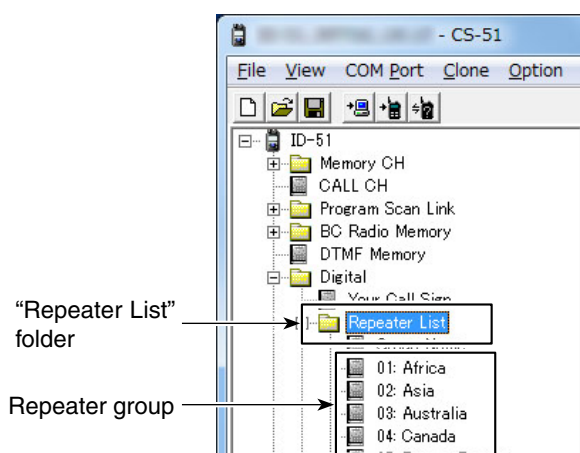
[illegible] - CS-51

File View COM Port Clone Option

ID-51
Memory CH
CALL CH
Program Scan Link
BC Radio Memory
DTMF Memory
Digital
Your Call Sign
Repeater List
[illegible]
01: Africa
02: Asia
03: Australia
04: Canada
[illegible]

"Repeater List" folder

Repeater group